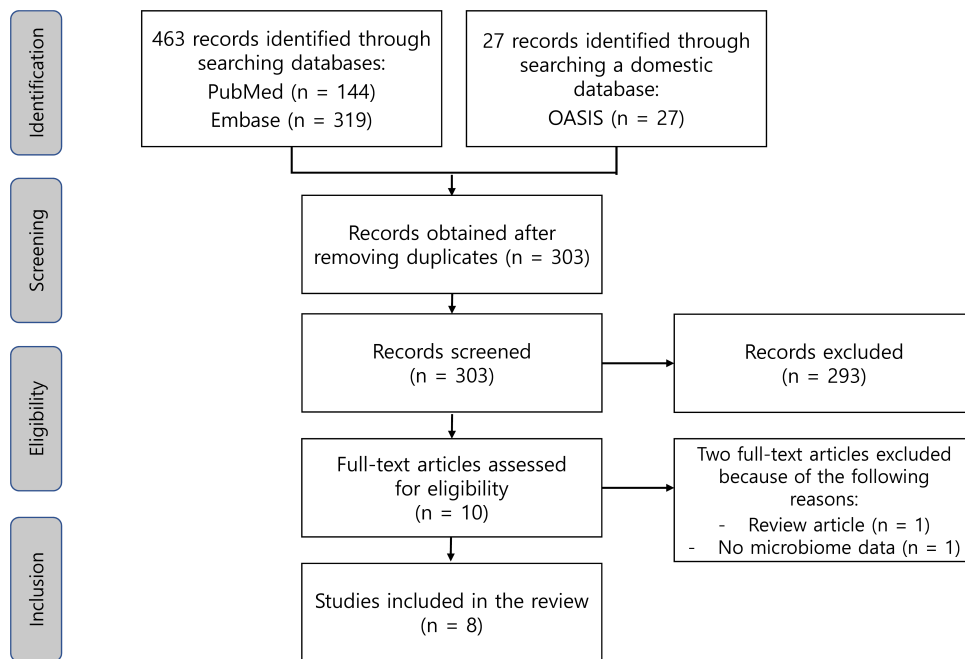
Identification

463 records identified through searching databases:
PubMed (n = 144)
Embase (n = 319)

27 records identified through searching a domestic database:
OASIS (n = 27)

Screening

Records obtained after removing duplicates (n = 303)

Records screened
(n = 303)

Records excluded
(n = 293)

Eligibility

Full-text articles assessed for eligibility
(n = 10)

Two full-text articles excluded because of the following reasons:
- Review article (n = 1)
- No microbiome data (n = 1)

Inclusion

Studies included in the review
(n = 8)